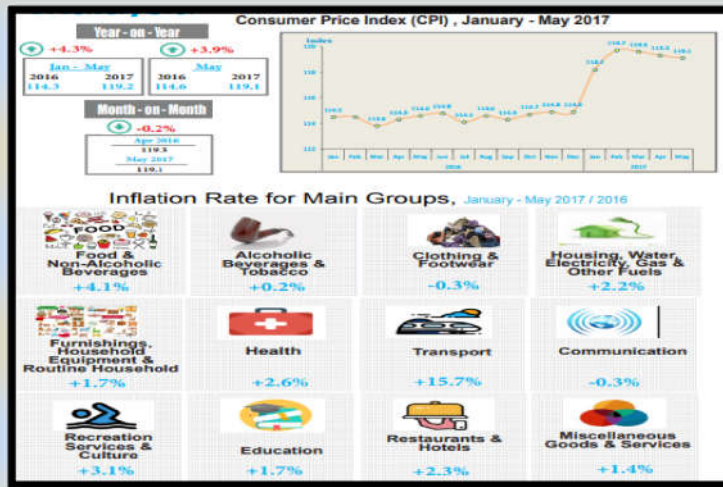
Consumer Price Index (CPI) , January - May 2017

Year - on - Year

+4.3%

| Jan - May | |
|---|---|
| 2016 | 2017 |
| 114.3 | 119.2 |

+3.9%

| May | |
|---|---|
| 2016 | 2017 |
| 114.6 | 119.1 |

Month - on - Month

-0.2%

Apr 2016
119.3
May 2017
119.1

Index
120
118
116
114
112

114.5 114.6 113.8 114.3 114.6 114.8 114.1 114.8 114.3 114.5 114.8 114.8 118.0 119.7 119.6 119.3 119.1

Jan Feb Mar Apr May Jun Jul Aug Sep Oct Nov Dec Jan Feb Mar Apr May
2016 2017

Inflation Rate for Main Groups, January - May 2017 / 2016

FOOD
Food & Non-Alcoholic Beverages
+4.1%

Alcoholic Beverages & Tobacco
+0.2%

Clothing & Footwear
-0.3%

Housing, Water, Electricity, Gas & Other Fuels
+2.2%

Furnishings, Household Equipment & Routine Household
+1.7%

Health
+2.6%

Transport
+15.7%

Communication
-0.3%

Recreation Services & Culture
+3.1%

Education
+1.7%

Restaurants & Hotels
+2.3%

Miscellaneous Goods & Services
+1.4%